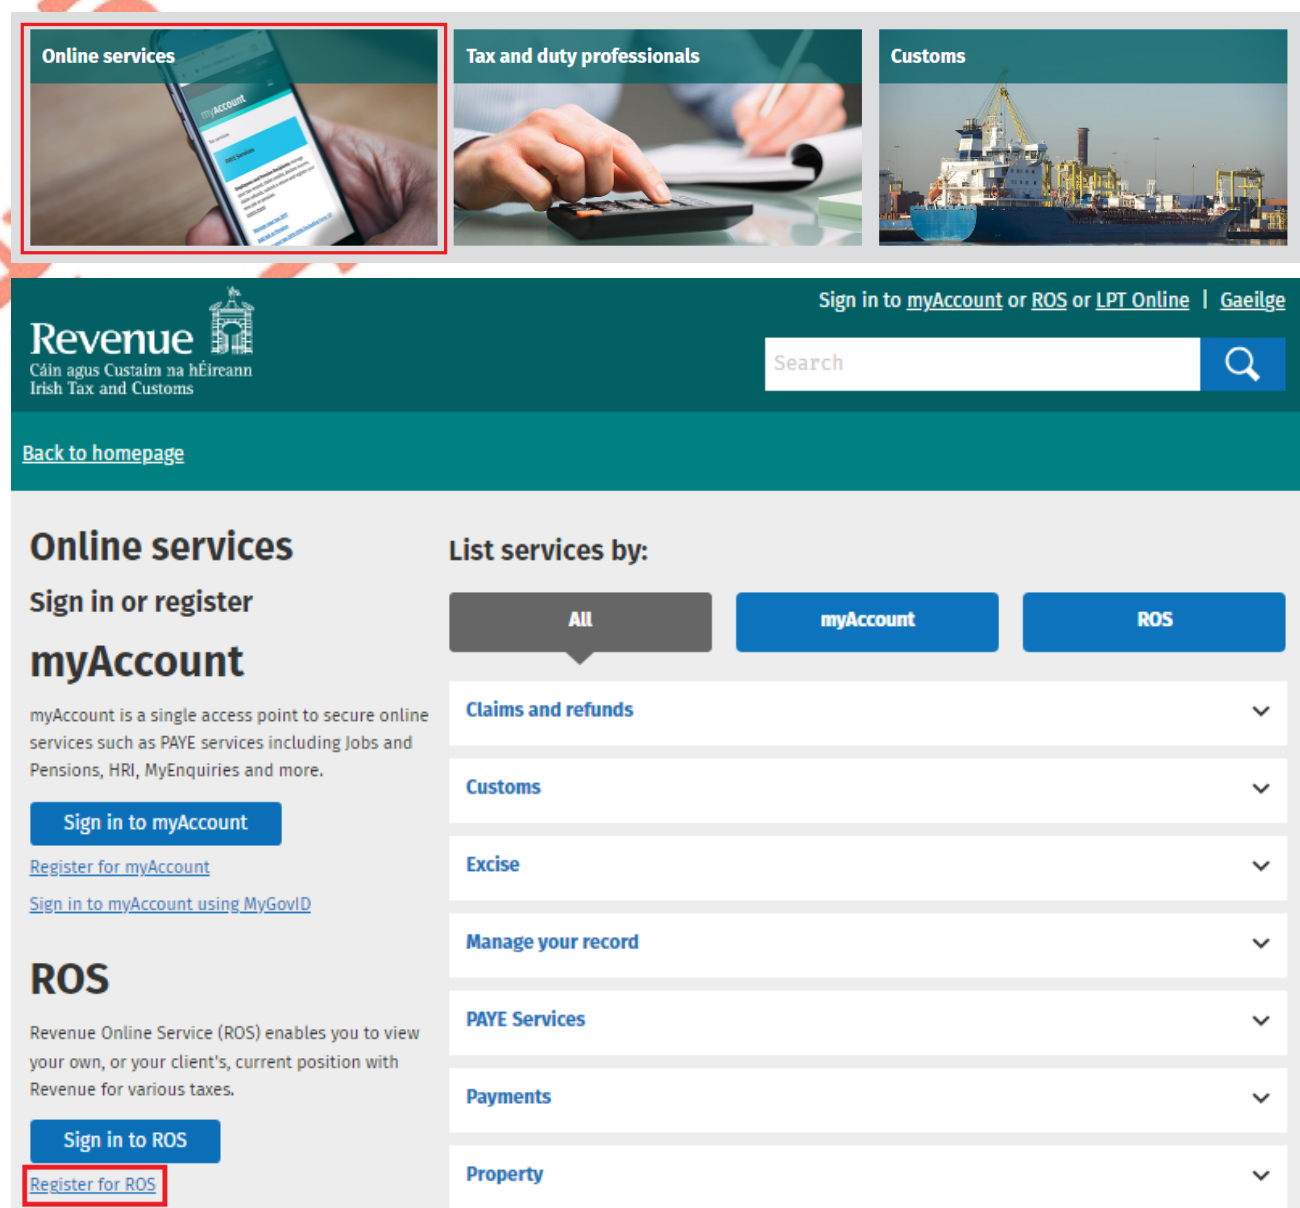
Online services

myAccount

Tax and duty professionals

Customs

Revenue
Cáin agus Custaim na hÉireann
Irish Tax and Customs

Sign in to myAccount or ROS or LPT Online | Gaeilge

Search

Back to homepage

Online services

Sign in or register

myAccount

myAccount is a single access point to secure online services such as PAYE services including Jobs and Pensions, HRI, MyEnquiries and more.

Sign in to myAccount

Register for myAccount

Sign in to myAccount using MyGovID

ROS

Revenue Online Service (ROS) enables you to view your own, or your client's, current position with Revenue for various taxes.

Sign in to ROS

Register for ROS

List services by:

All

myAccount

ROS

Claims and refunds

Customs

Excise

Manage your record

PAYE Services

Payments

Property